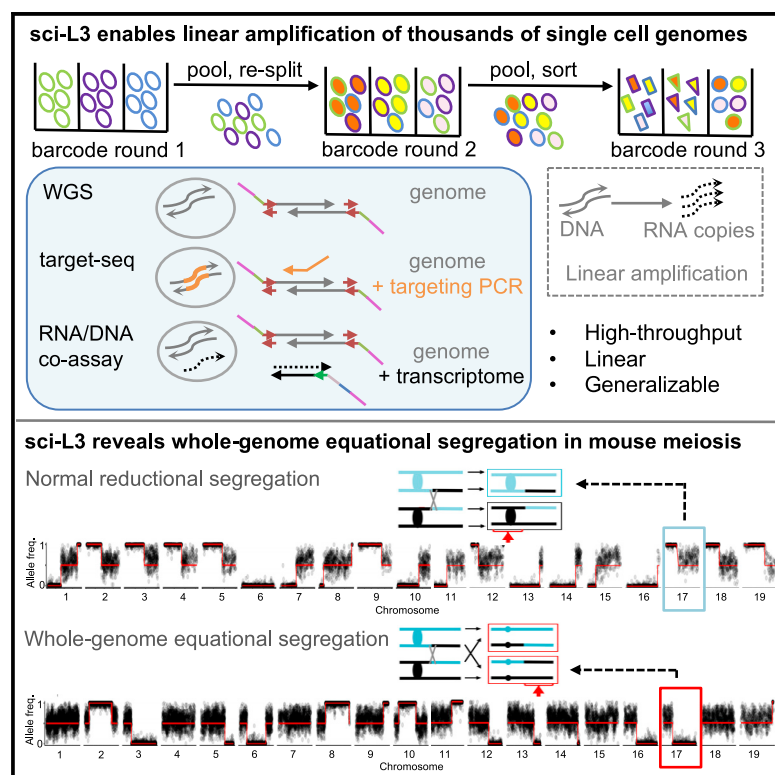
sci-L3 enables linear amplification of thousands of single cell genomes

pool, re-split

pool, sort

barcode round 1

barcode round 2

barcode round 3

WGS

genome

target-seq

genome
+ targeting PCR

RNA/DNA co-assay

genome
+ transcriptome

DNA

RNA copies

Linear amplification

• High-throughput
• Linear
• Generalizable

sci-L3 reveals whole-genome equational segregation in mouse meiosis

Normal reductional segregation

Allele freq.

1

0

1 2 3 4 5 6 7 8 9 10 11 12 13 14 15 16 17 18 19

Chromosome

Whole-genome equational segregation

Allele freq.

1

0

1 2 3 4 5 6 7 8 9 10 11 12 13 14 15 16 17 18 19

Chromosome